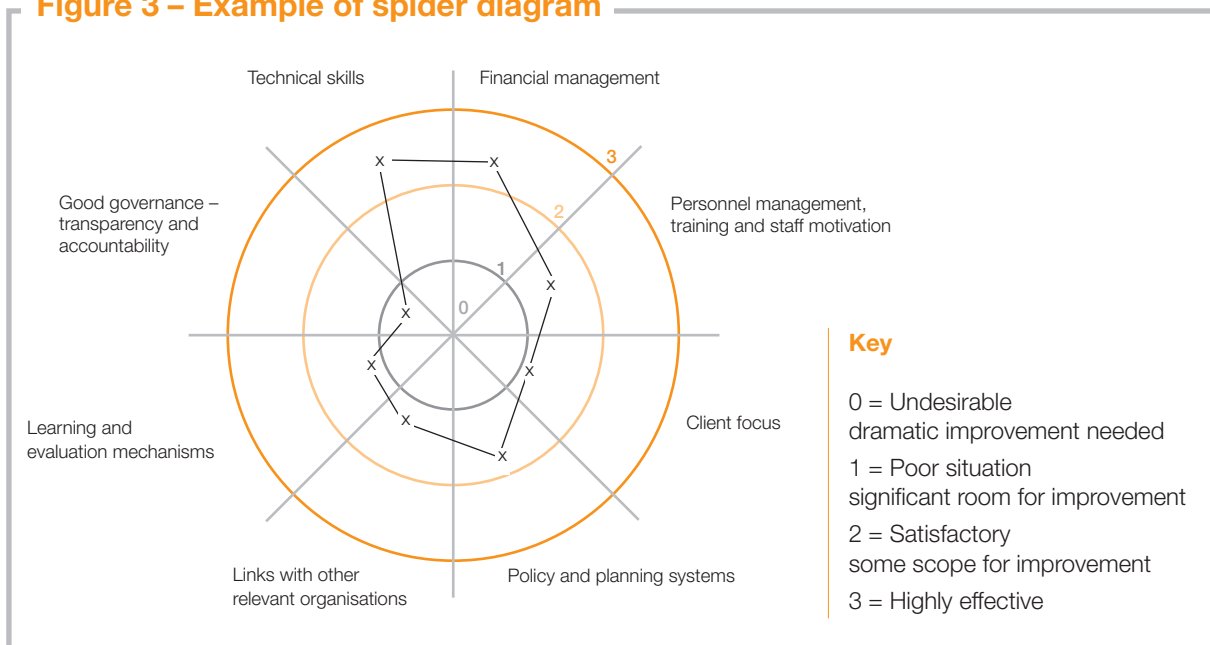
Figure 3 – Example of spider diagram

Technical skills

Financial management

Personnel management, training and staff motivation

Good governance – transparency and accountability

3

2

1

0

x x x x x x x x

Client focus

Learning and evaluation mechanisms

Links with other relevant organisations

Policy and planning systems

Key

0 = Undesirable
dramatic improvement needed

1 = Poor situation
significant room for improvement

2 = Satisfactory
some scope for improvement

3 = Highly effective